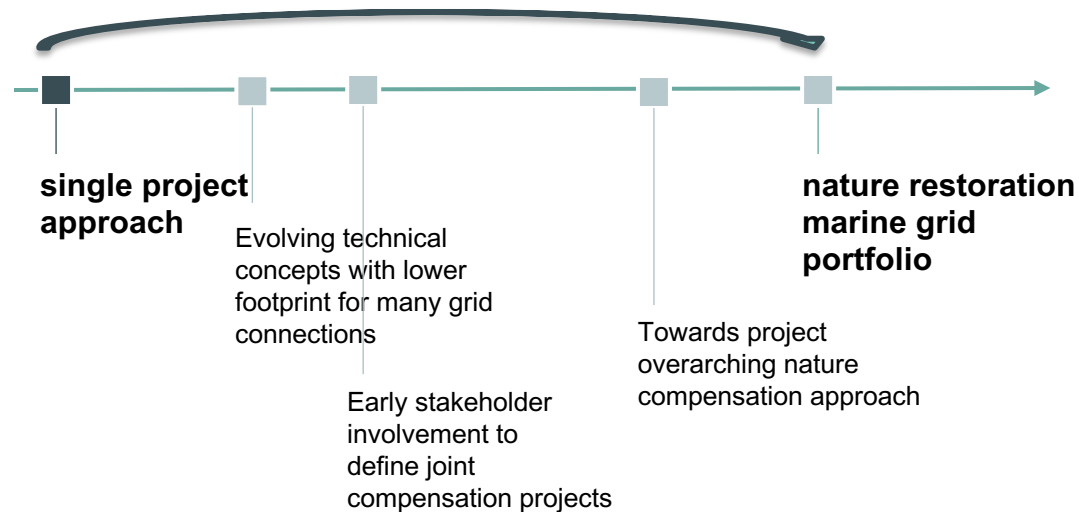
single project approach

Evolving technical concepts with lower footprint for many grid connections

Early stakeholder involvement to define joint compensation projects

Towards project overarching nature compensation approach

nature restoration marine grid portfolio